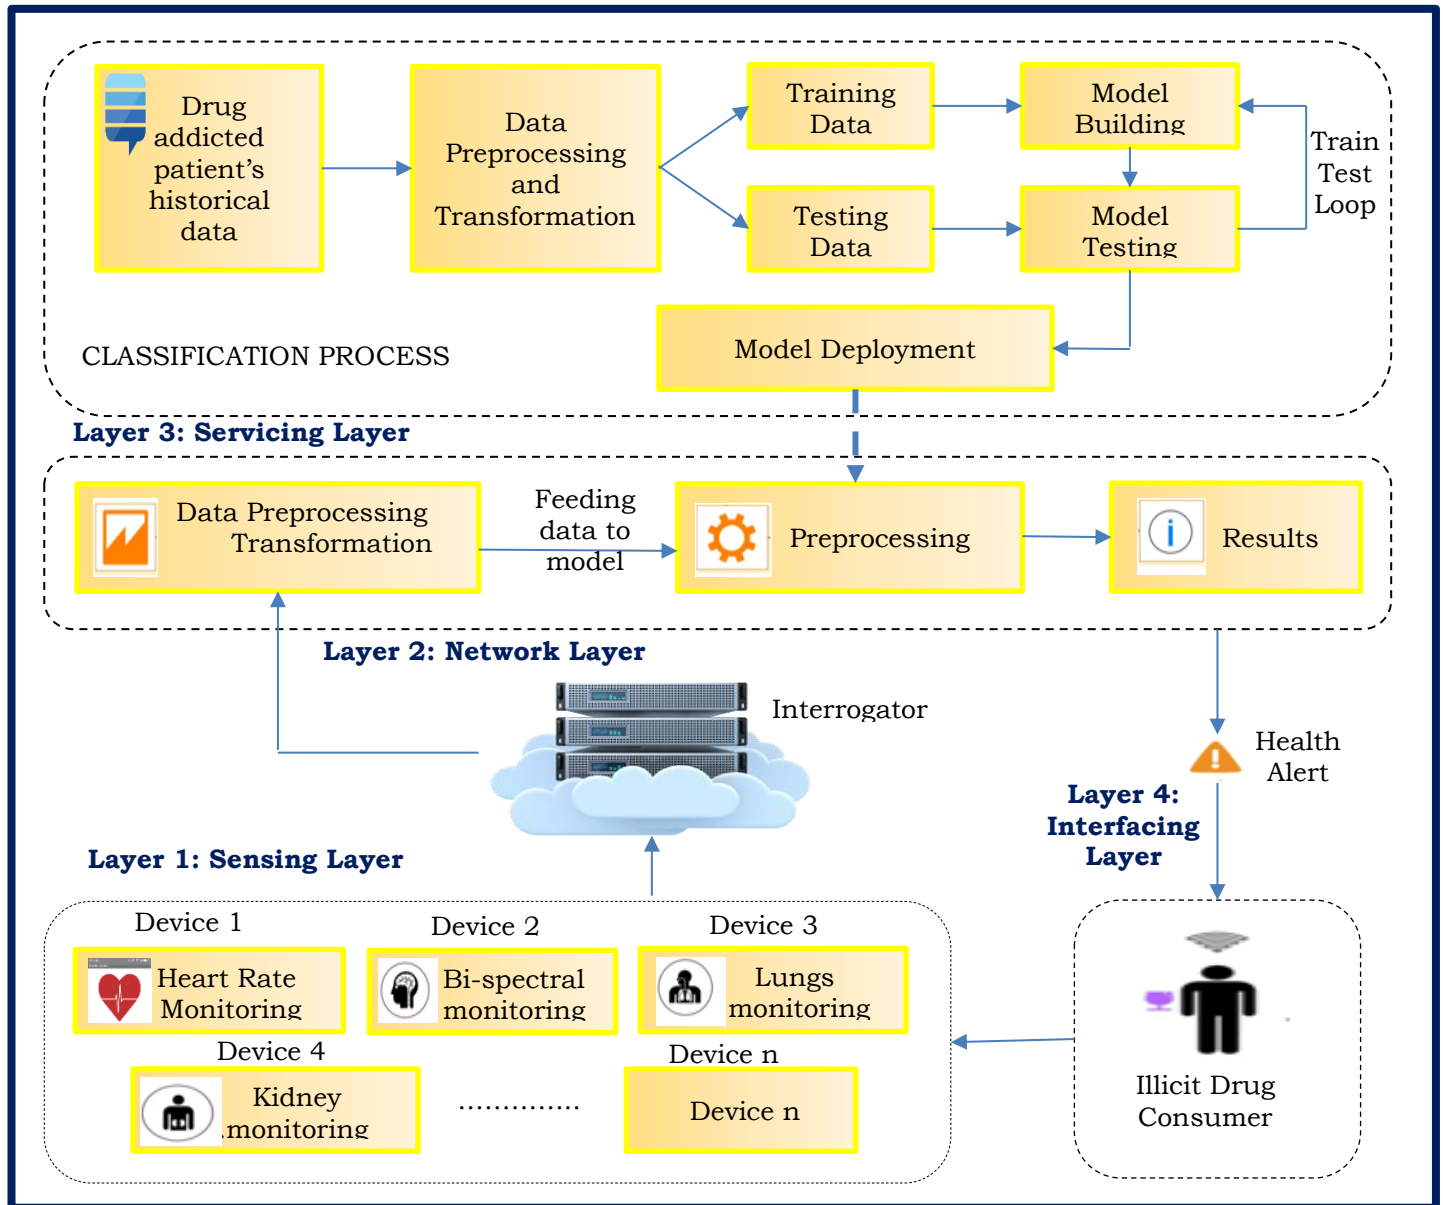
Drug addicted patient's historical data

Data Preprocessing and Transformation

Training Data

Testing Data

Model Building

Model Testing

Train Test Loop

Model Deployment

CLASSIFICATION PROCESS

Layer 3: Servicing Layer

Data Preprocessing Transformation

Feeding data to model

Preprocessing

Results

Layer 2: Network Layer

Interrogator

Health Alert

Layer 4: Interfacing Layer

Layer 1: Sensing Layer

Device 1

Heart Rate Monitoring

Device 2

Bi-spectral monitoring

Device 3

Lungs monitoring

Device 4

Kidney monitoring

..............

Device n

Device n

Illicit Drug Consumer